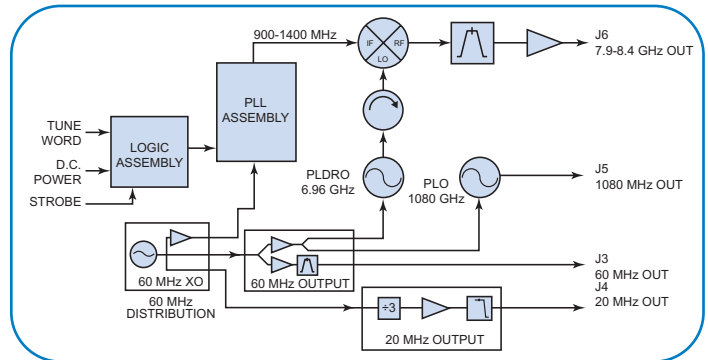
900-1400 MHz

IF RF LO

J6
7.9-8.4 GHz OUT

TUNE WORD

D.C. POWER

STROBE

LOGIC ASSEMBLY

PLL ASSEMBLY

PLDRO
6.96 GHz

PLO
1080 GHz

J5
1080 MHz OUT

60 MHz XO

60 MHz DISTRIBUTION

60 MHz OUTPUT

J3
60 MHz OUT

J4
20 MHz OUT

÷3

20 MHz OUTPUT